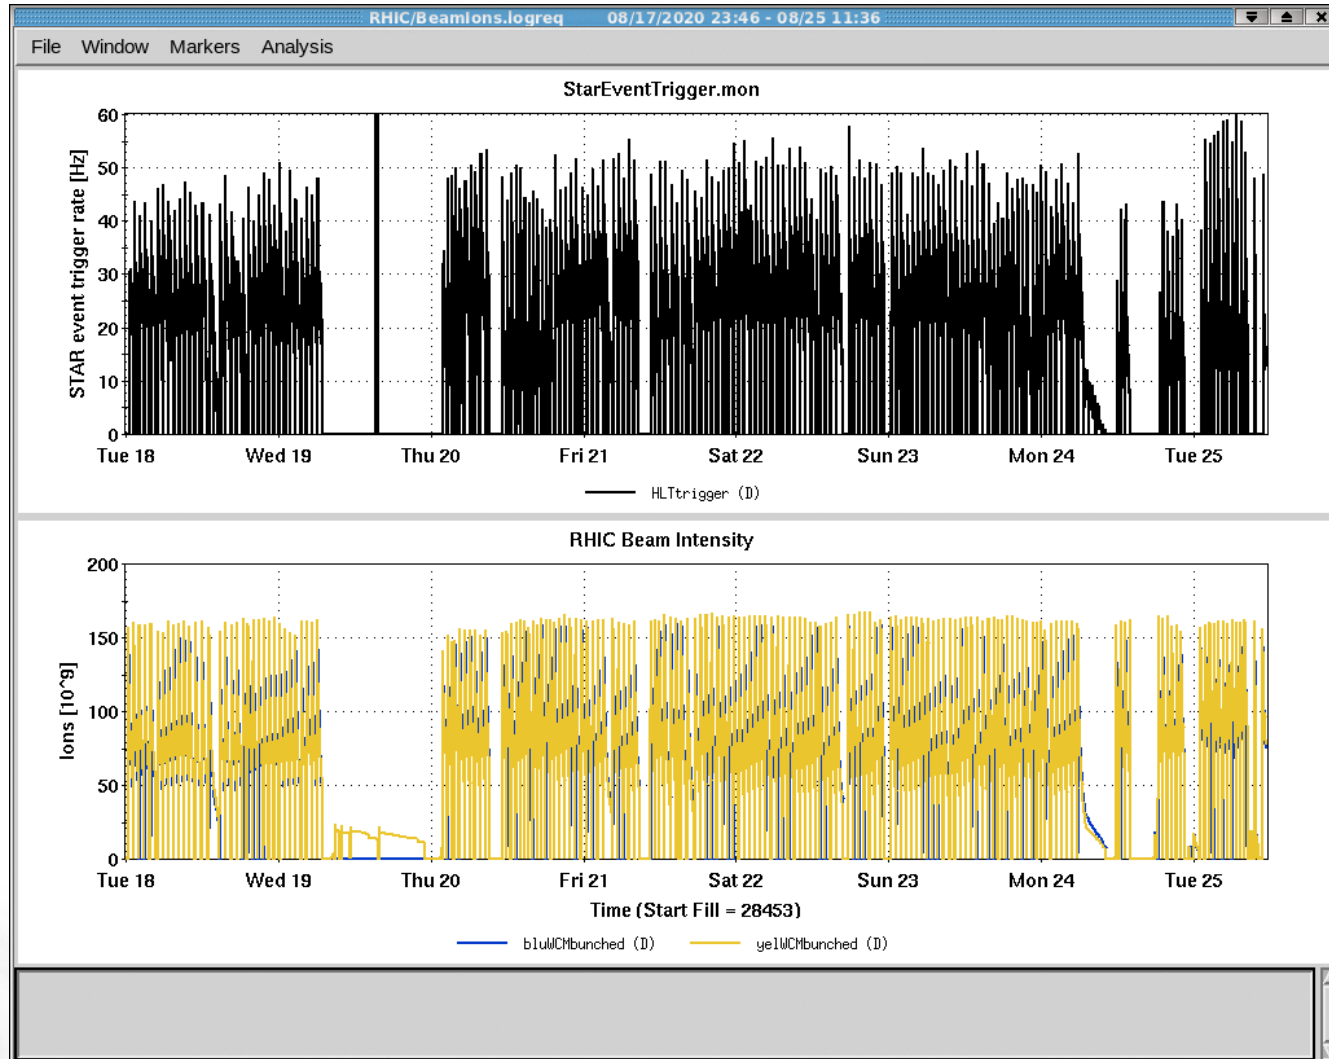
RHIC/BeamIons.logreq 08/17/2020 23:46 - 08/25 11:36

File Window Markers Analysis

StarEventTrigger.mon

STAR event trigger rate [Hz]

60
50
40
30
20
10
0

Tue 18 Wed 19 Thu 20 Fri 21 Sat 22 Sun 23 Mon 24 Tue 25

HLTtrigger (D)

RHIC Beam Intensity

Ions [10^9]

200
150
100
50
0

Tue 18 Wed 19 Thu 20 Fri 21 Sat 22 Sun 23 Mon 24 Tue 25

Time (Start Fill = 28453)

bluWCMbunched (D) yelWCMbunched (D)